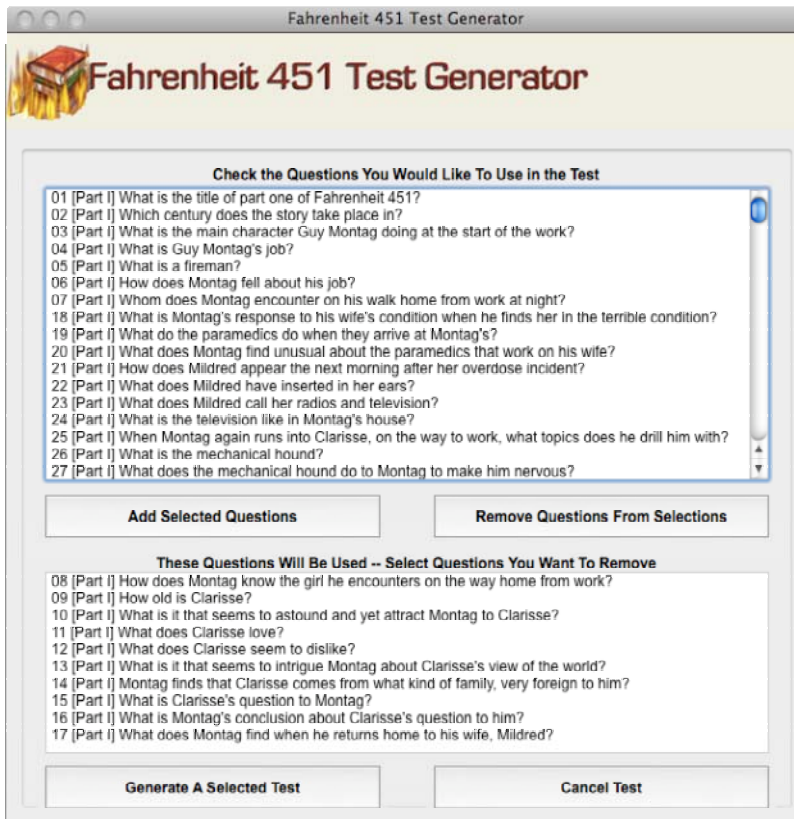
Fahrenheit 451 Test Generator

Fahrenheit 451 Test Generator

Check the Questions You Would Like To Use in the Test

01 [Part I] What is the title of part one of Fahrenheit 451?
02 [Part I] Which century does the story take place in?
03 [Part I] What is the main character Guy Montag doing at the start of the work?
04 [Part I] What is Guy Montag's job?
05 [Part I] What is a fireman?
06 [Part I] How does Montag fell about his job?
07 [Part I] Whom does Montag encounter on his walk home from work at night?
18 [Part I] What is Montag's response to his wife's condition when he finds her in the terrible condition?
19 [Part I] What do the paramedics do when they arrive at Montag's?
20 [Part I] What does Montag find unusual about the paramedics that work on his wife?
21 [Part I] How does Mildred appear the next morning after her overdose incident?
22 [Part I] What does Mildred have inserted in her ears?
23 [Part I] What does Mildred call her radios and television?
24 [Part I] What is the television like in Montag's house?
25 [Part I] When Montag again runs into Clarisse, on the way to work, what topics does he drill him with?
26 [Part I] What is the mechanical hound?
27 [Part I] What does the mechanical hound do to Montag to make him nervous?

Add Selected Questions

Remove Questions From Selections

These Questions Will Be Used -- Select Questions You Want To Remove

08 [Part I] How does Montag know the girl he encounters on the way home from work?
09 [Part I] How old is Clarisse?
10 [Part I] What is it that seems to astound and yet attract Montag to Clarisse?
11 [Part I] What does Clarisse love?
12 [Part I] What does Clarisse seem to dislike?
13 [Part I] What is it that seems to intrigue Montag about Clarisse's view of the world?
14 [Part I] Montag finds that Clarisse comes from what kind of family, very foreign to him?
15 [Part I] What is Clarisse's question to Montag?
16 [Part I] What is Montag's conclusion about Clarisse's question to him?
17 [Part I] What does Montag find when he returns home to his wife, Mildred?

Generate A Selected Test

Cancel Test